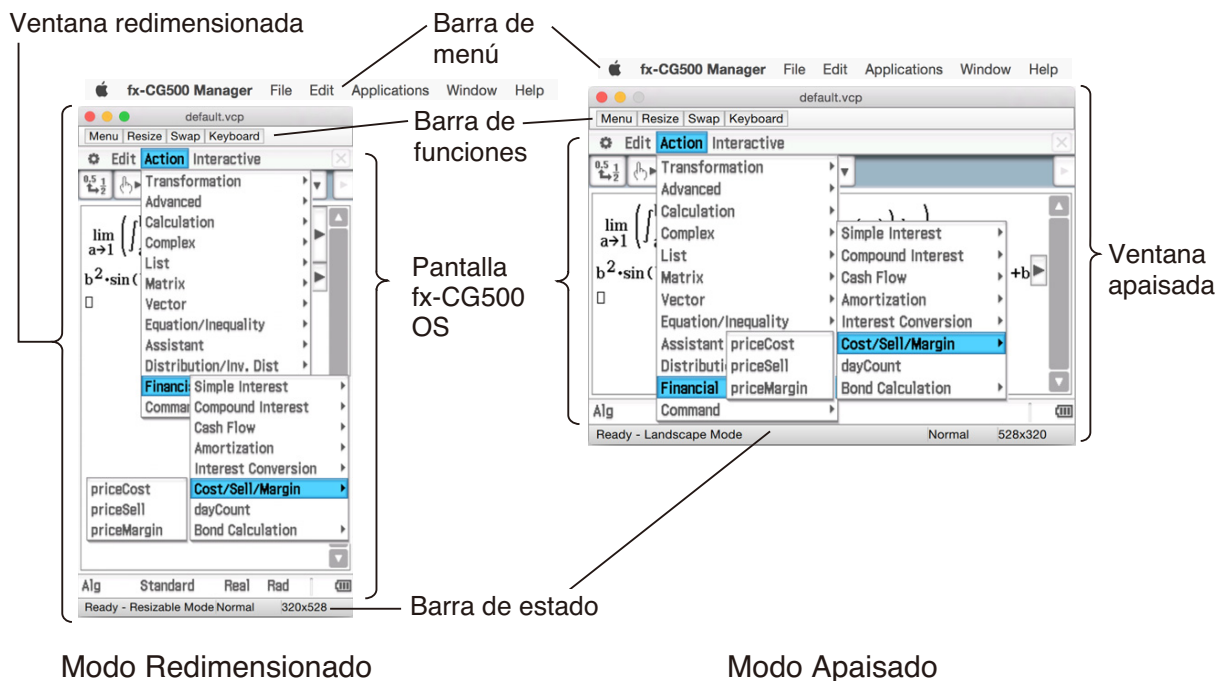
Ventana redimensionada

Barra de menú

fx-CG500 Manager File Edit Applications Window Help

default.vcp

Menu Resize Swap Keyboard

Edit Action Interactive

Transformation
Advanced
Calculation
Complex
List
Matrix
Vector
Equation/Inequality
Assistant
Distribution/Inv. Dist
Financial
Command

Simple Interest
Compound Interest
Cash Flow
Amortization
Interest Conversion
Cost/Sell/Margin
dayCount
Bond Calculation

priceCost
priceSell
priceMargin

$\lim_{a\to1}$

$b^2\cdot\sin($

Alg Standard Real Rad

Ready - Resizable Mode Normal 320x528

Barra de funciones

Pantalla fx-CG500 OS

Barra de estado

fx-CG500 Manager File Edit Applications Window Help

default.vcp

Menu Resize Swap Keyboard

Edit Action Interactive

Transformation
Advanced
Calculation
Complex
List
Matrix
Vector
Equation/Inequality
Assistant
Distributi
Financial
Command

priceCost
priceSell
priceMargin

Simple Interest
Compound Interest
Cash Flow
Amortization
Interest Conversion
Cost/Sell/Margin
dayCount
Bond Calculation

$\lim_{a\to1}$

$b^2\cdot\sin($

+b

Alg

Ready - Landscape Mode Normal 528x320

Ventana apaisada

Modo Redimensionado

Modo Apaisado